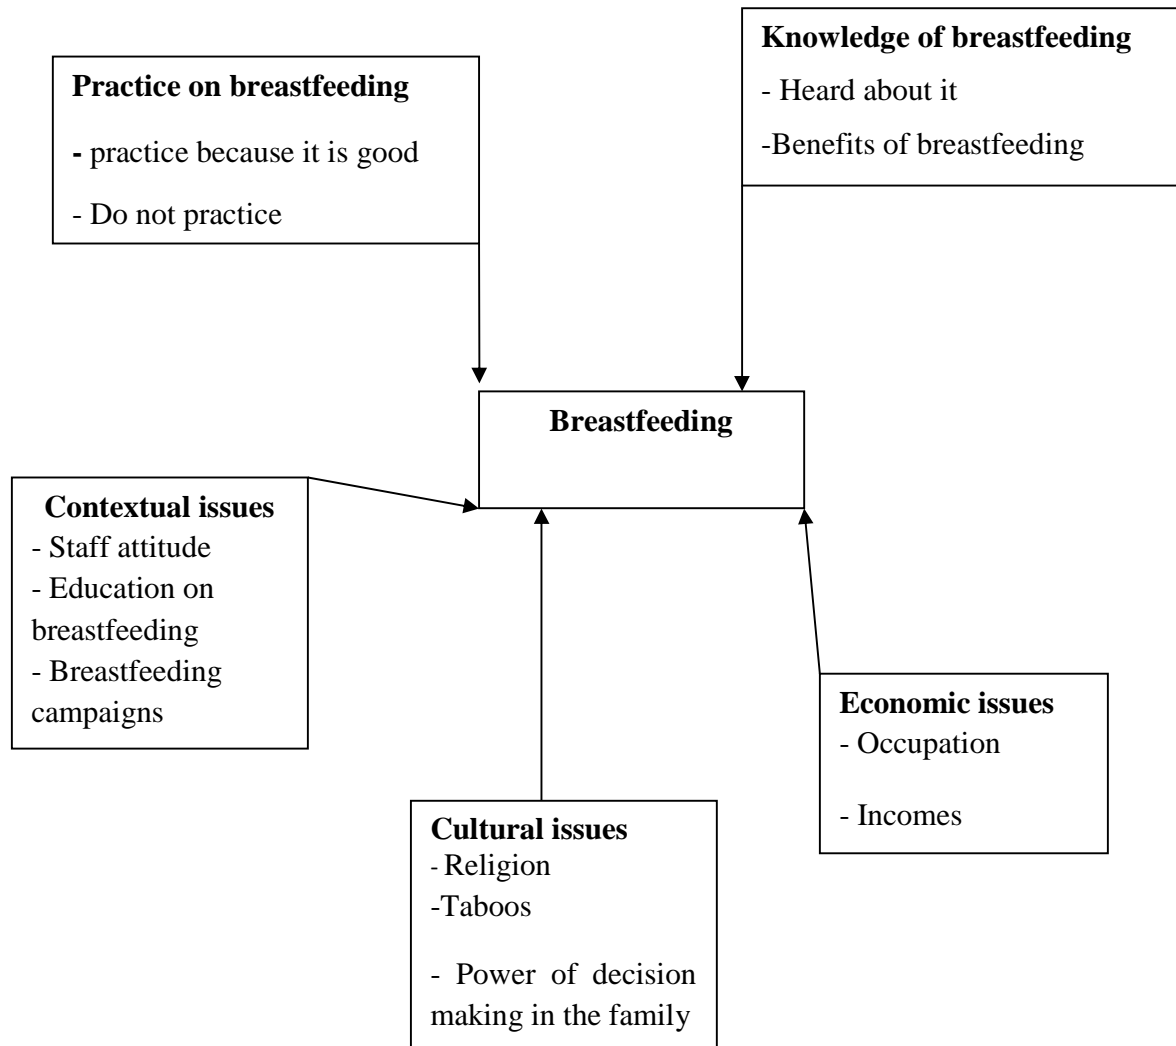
**Practice on breastfeeding**

- practice because it is good

- Do not practice

**Knowledge of breastfeeding**

- Heard about it

-Benefits of breastfeeding

**Breastfeeding**

**Contextual issues**
- Staff attitude
- Education on breastfeeding
- Breastfeeding campaigns

**Economic issues**
- Occupation

- Incomes

**Cultural issues**
- Religion
-Taboos

- Power of decision making in the family